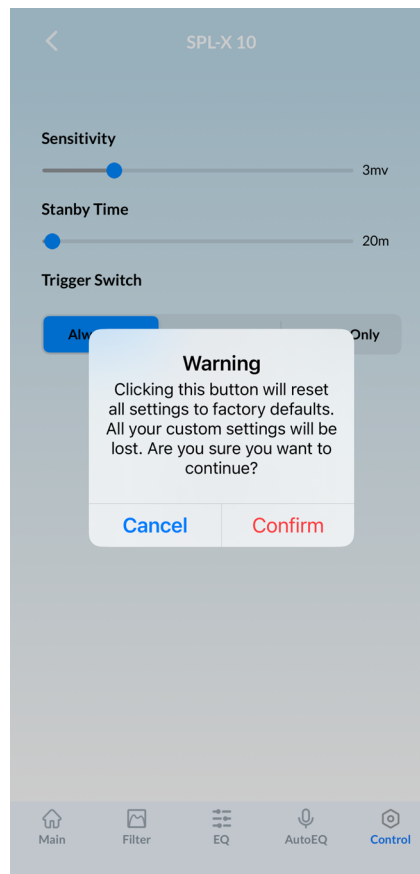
SPL-X 10

Sensitivity

3mv

Stanby Time

20m

Trigger Switch

Alw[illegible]

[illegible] Only

Warning

Clicking this button will reset all settings to factory defaults. All your custom settings will be lost. Are you sure you want to continue?

Cancel

Confirm

Main

Filter

EQ

AutoEQ

Control